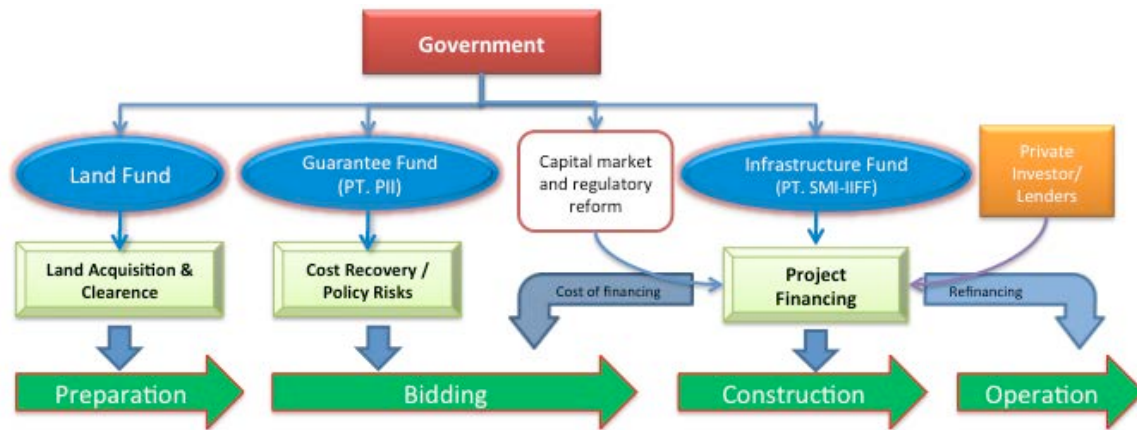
Government

Land Fund

Guarantee Fund (PT. PII)

Capital market and regulatory reform

Infrastructure Fund (PT. SMI-IIFF)

Private Investor/ Lenders

Land Acquisition & Clearence

Cost Recovery / Policy Risks

Cost of financing

Project Financing

Refinancing

Preparation

Bidding

Construction

Operation